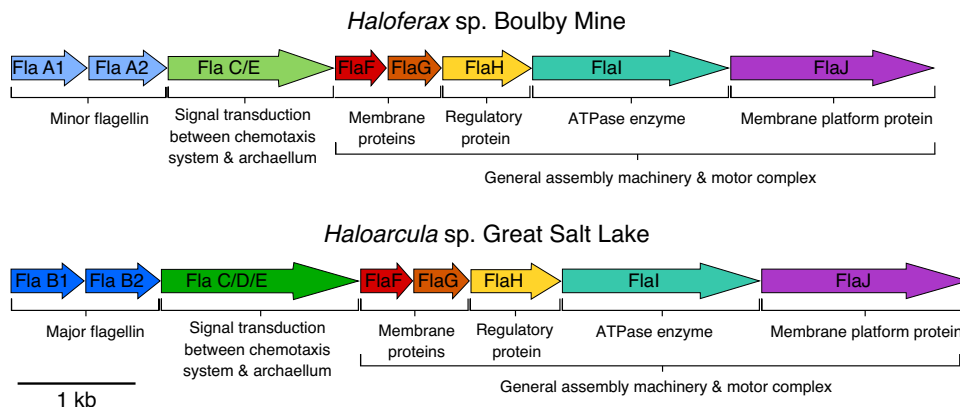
*Haloferax* sp. Boulby Mine

Fla A1 Fla A2 Fla C/E FlaF FlaG FlaH FlaI FlaJ

Minor flagellin

Signal transduction between chemotaxis system & archaellum

Membrane proteins

Regulatory protein

ATPase enzyme

Membrane platform protein

General assembly machinery & motor complex

*Haloarcula* sp. Great Salt Lake

Fla B1 Fla B2 Fla C/D/E FlaF FlaG FlaH FlaI FlaJ

Major flagellin

Signal transduction between chemotaxis system & archaellum

Membrane proteins

Regulatory protein

ATPase enzyme

Membrane platform protein

General assembly machinery & motor complex

1 kb